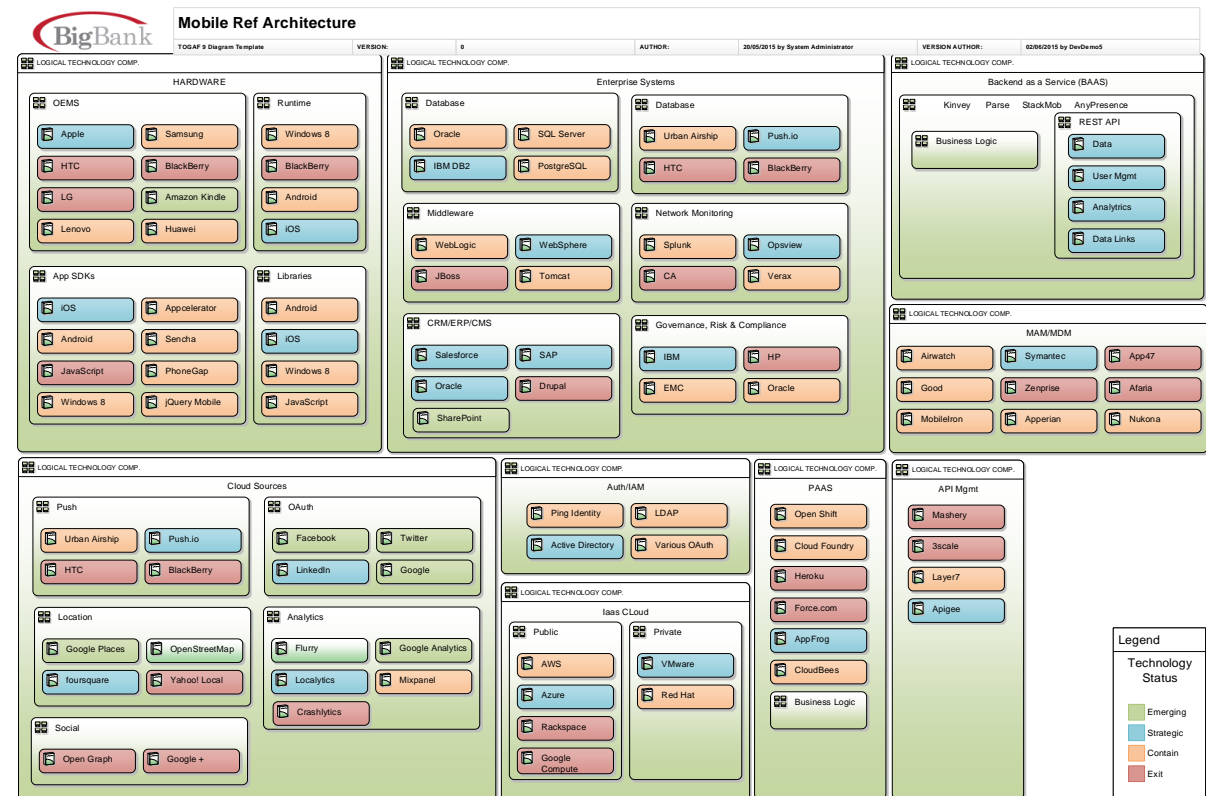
BigBank

Mobile Ref Architecture

| TOGAF 9 Diagram Template | VERSION: | 0 | AUTHOR: | 20/05/2015 by System Administrator | VERSION AUTHOR: | 02/06/2015 by DevDemo5 |
|---|---|---|---|---|---|---|

LOGICAL TECHNOLOGY COMP.
HARDWARE
OEMS
Apple
Samsung
HTC
BlackBerry
LG
Amazon Kindle
Lenovo
Huawei
Runtime
Windows 8
BlackBerry
Android
iOS
App SDKs
iOS
Appcelerator
Android
Sencha
JavaScript
PhoneGap
Windows 8
jQuery Mobile
Libraries
Android
iOS
Windows 8
JavaScript

LOGICAL TECHNOLOGY COMP.
Enterprise Systems
Database
Oracle
SQL Server
IBM DB2
PostgreSQL
Database
Urban Airship
Push.io
HTC
BlackBerry
Middleware
WebLogic
WebSphere
JBoss
Tomcat
Network Monitoring
Splunk
Opsview
CA
Verax
CRM/ERP/CMS
Salesforce
SAP
Oracle
Drupal
SharePoint
Governance, Risk & Compliance
IBM
HP
EMC
Oracle

LOGICAL TECHNOLOGY COMP.
Backend as a Service (BAAS)
Kinvey Parse StackMob AnyPresence
Business Logic
REST API
Data
User Mgmt
Analytrics
Data Links

LOGICAL TECHNOLOGY COMP.
MAM/MDM
Airwatch
Symantec
App47
Good
Zenprise
Afaria
MobileIron
Apperian
Nukona

LOGICAL TECHNOLOGY COMP.
Cloud Sources
Push
Urban Airship
Push.io
HTC
BlackBerry
OAuth
Facebook
Twitter
LinkedIn
Google
Location
Google Places
OpenStreetMap
foursquare
Yahoo! Local
Analytics
Flurry
Google Analytics
Localytics
Mixpanel
Crashlytics
Social
Open Graph
Google +

LOGICAL TECHNOLOGY COMP.
Auth/IAM
Ping Identity
LDAP
Active Directory
Various OAuth

LOGICAL TECHNOLOGY COMP.
Iaas CLoud
Public
AWS
Azure
Rackspace
Google Compute
Private
VMware
Red Hat

LOGICAL TECHNOLOGY COMP.
PAAS
Open Shift
Cloud Foundry
Heroku
Force.com
AppFrog
CloudBees
Business Logic

LOGICAL TECHNOLOGY COMP.
API Mgmt
Mashery
3scale
Layer7
Apigee

Legend
Technology Status
Emerging
Strategic
Contain
Exit